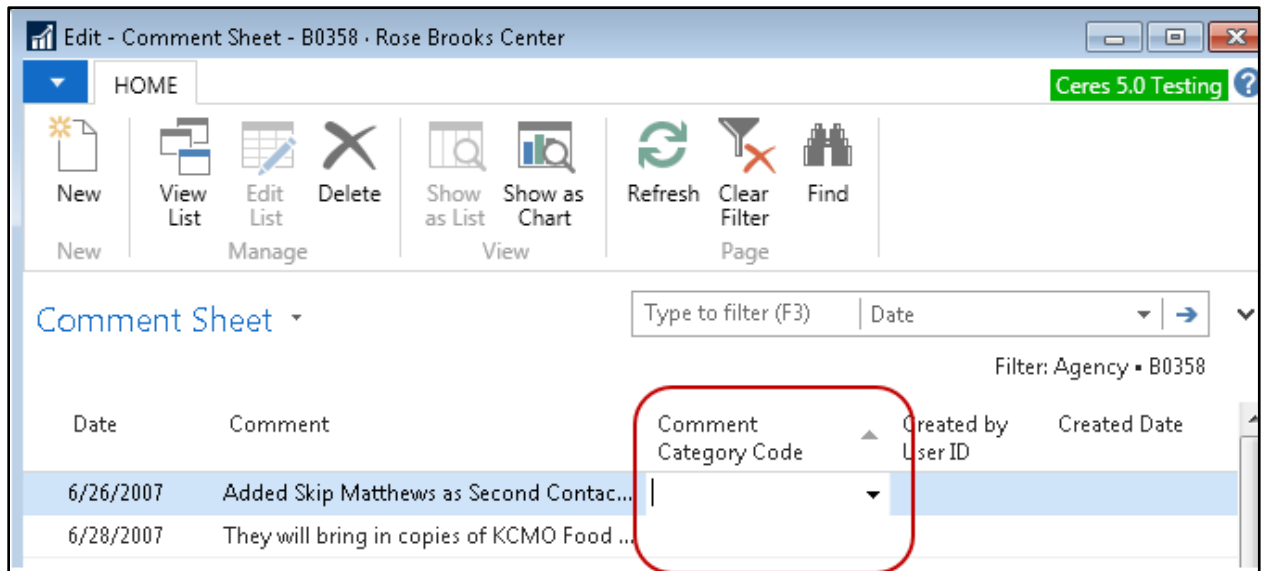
Edit - Comment Sheet - B0358 · Rose Brooks Center

HOME

Ceres 5.0 Testing

New

View List

Edit List

Delete

Show as List

Show as Chart

Refresh

Clear Filter

Find

New

Manage

View

Page

Comment Sheet

Type to filter (F3)

Date

Filter: Agency • B0358

| Date | Comment | Comment Category Code | Created by User ID | Created Date |
|---|---|---|---|---|
| 6/26/2007 | Added Skip Matthews as Second Contac... | | | |
| 6/28/2007 | They will bring in copies of KCMO Food ... | | | |